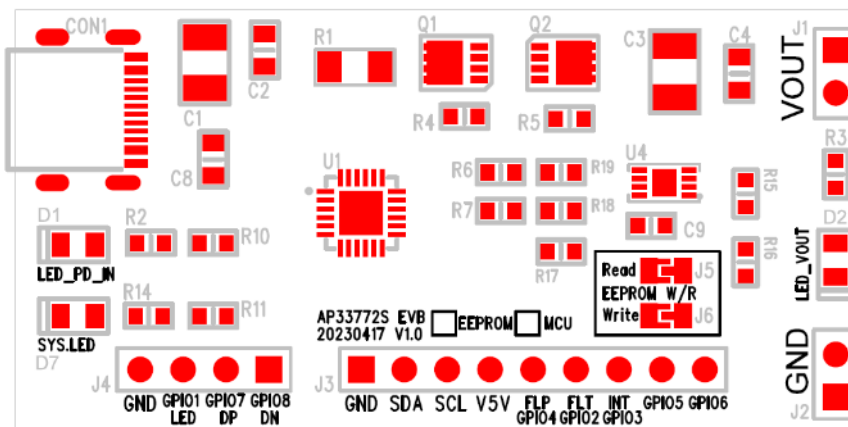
CON1
C2
C1
C8
R1
Q1
Q2
C3
C4
J1
VOUT
R3
R4
R5
U1
R6
R19
R7
R18
U4
C9
R15
R16
R17
D2
LED_VOUT
D1
LED_PD_IN
R2
R10
R14
R11
SYS.LED
D7
Read
J5
EEPROM W/R
Write
J6
AP33772S EVB
20230417 V1.0
EEPROM
MCU
GND
J4
GND
GPIO1 LED
GPIO7 DP
GPIO8 DN
J3
GND
SDA
SCL
V5V
FLP GPIO4
FLT GPIO2
INT GPIO3
GPIO5
GPIO6
J2